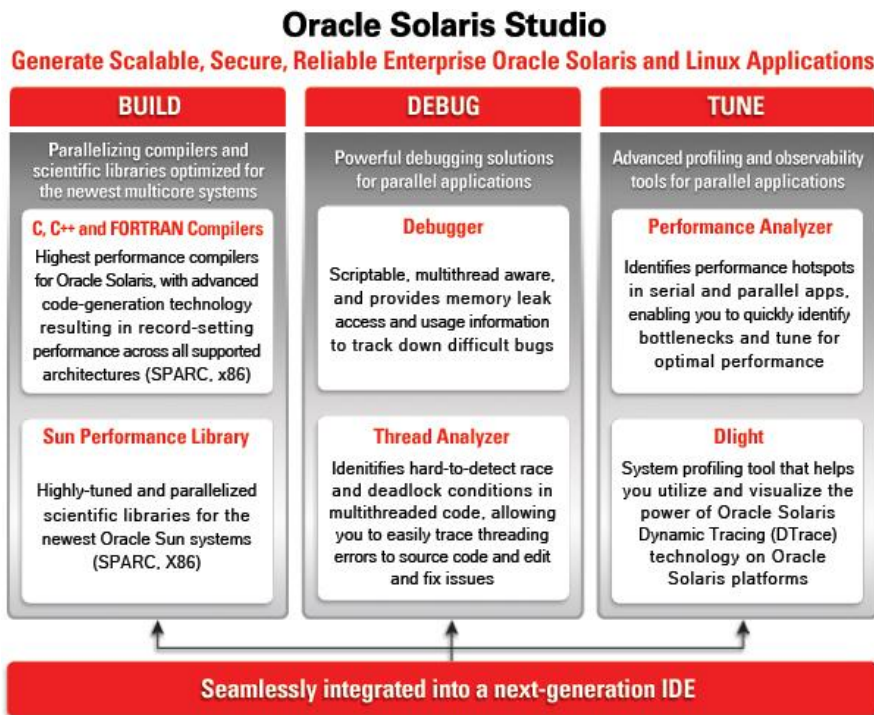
Oracle Solaris Studio

Generate Scalable, Secure, Reliable Enterprise Oracle Solaris and Linux Applications

BUILD

Parallelizing compilers and scientific libraries optimized for the newest multicore systems

C, C++ and FORTRAN Compilers

Highest performance compilers for Oracle Solaris, with advanced code-generation technology resulting in record-setting performance across all supported architectures (SPARC, x86)

Sun Performance Library

Highly-tuned and parallelized scientific libraries for the newest Oracle Sun systems (SPARC, X86)

DEBUG

Powerful debugging solutions for parallel applications

Debugger

Scriptable, multithread aware, and provides memory leak access and usage information to track down difficult bugs

Thread Analyzer

Idenitifies hard-to-detect race and deadlock conditions in multithreaded code, allowing you to easily trace threading errors to source code and edit and fix issues

TUNE

Advanced profiling and observability tools for parallel applications

Performance Analyzer

Identifies performance hotspots in serial and parallel apps, enabling you to quickly identify bottlenecks and tune for optimal performance

Dlight

System profiling tool that helps you utilize and visualize the power of Oracle Solaris Dynamic Tracing (DTrace) technology on Oracle Solaris platforms

Seamlessly integrated into a next-generation IDE